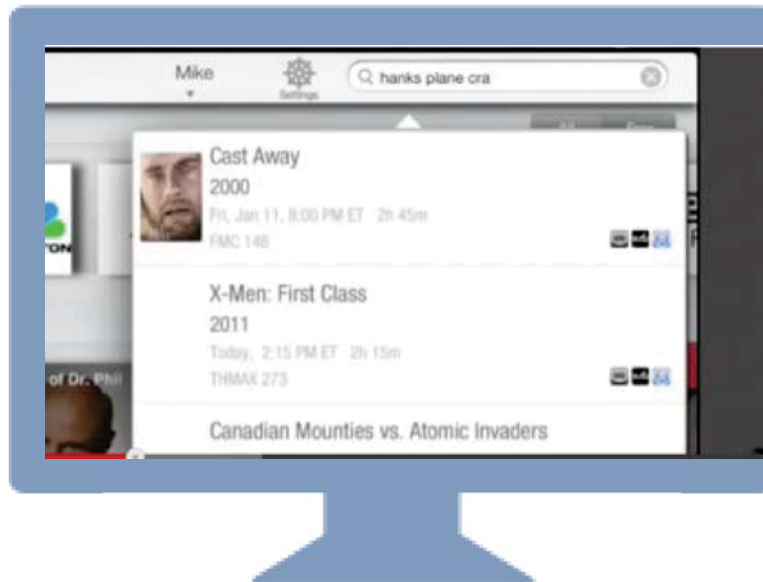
Mike

Settings

hanks plane cra

Cast Away
2000
Fri, Jan 11, 8:00 PM ET 2h 45m
FMC 146

X-Men: First Class
2011
Today, 2:15 PM ET 2h 15m
THMAX 273

Canadian Mounties vs. Atomic Invaders

of Dr. Phil

TON